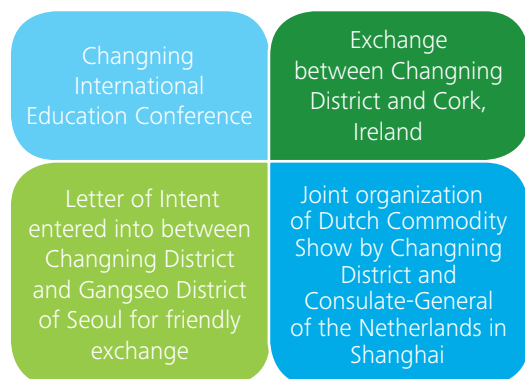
Changning International Education Conference

Exchange between Changning District and Cork, Ireland

Letter of Intent entered into between Changning District and Gangseo District of Seoul for friendly exchange

Joint organization of Dutch Commodity Show by Changning District and Consulate-General of the Netherlands in Shanghai